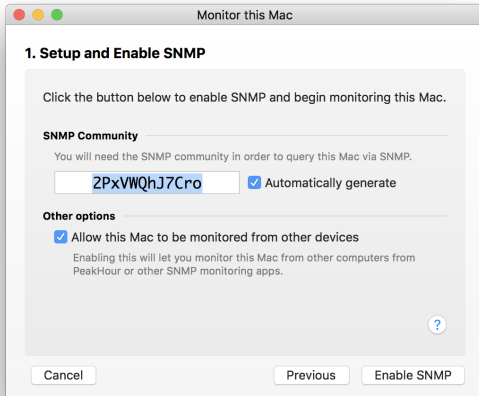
Monitor this Mac

1. Setup and Enable SNMP

Click the button below to enable SNMP and begin monitoring this Mac.

SNMP Community

You will need the SNMP community in order to query this Mac via SNMP.

2PxVWQhJ7Cro

Automatically generate

Other options

Allow this Mac to be monitored from other devices

Enabling this will let you monitor this Mac from other computers from PeakHour or other SNMP monitoring apps.

?

Cancel

Previous

Enable SNMP